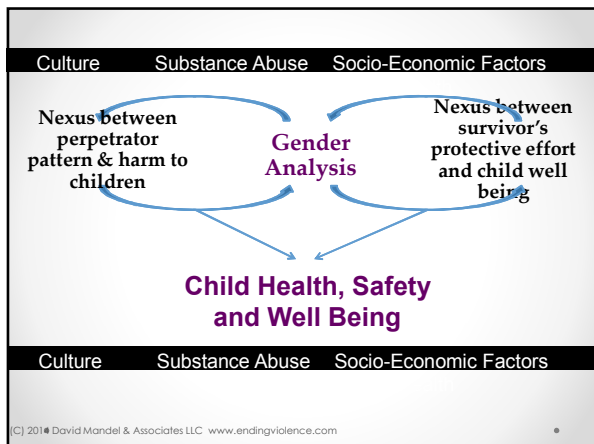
Culture Substance Abuse Socio-Economic Factors

Nexus between perpetrator pattern & harm to children

Gender Analysis

Nexus between survivor's protective effort and child well being

Child Health, Safety and Well Being

Culture Substance Abuse Socio-Economic Factors

(C) 201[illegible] David Mandel & Associates LLC www.endingviolence.com